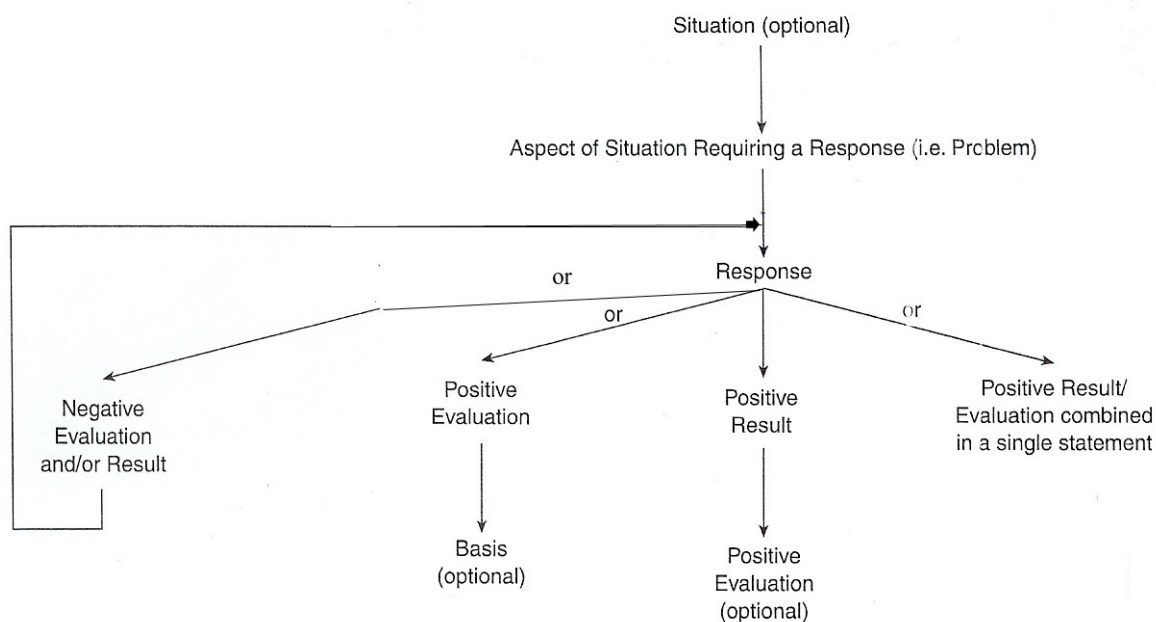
Situation (optional)

Aspect of Situation Requiring a Response (i.e. Problem)

Response

or

or

or

Negative Evaluation and/or Result

Positive Evaluation

Basis (optional)

Positive Result

Positive Evaluation (optional)

Positive Result/ Evaluation combined in a single statement